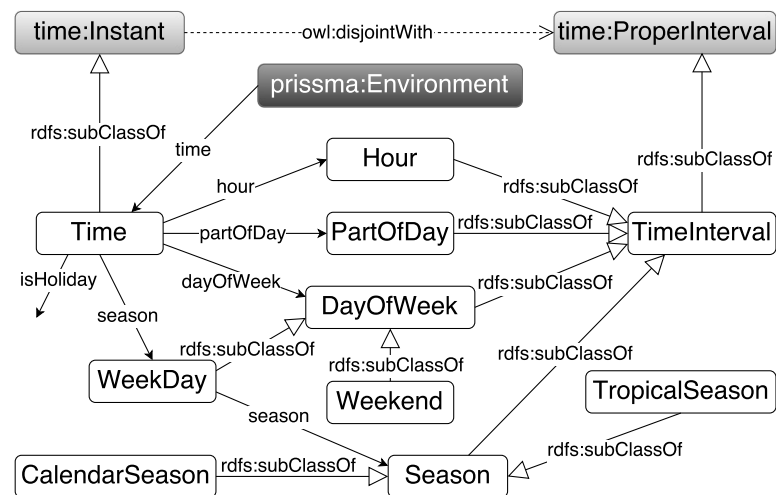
time:Instant

owl:disjointWith

time:ProperInterval

prissma:Environment

rdfs:subClassOf

time

Hour

rdfs:subClassOf

hour

rdfs:subClassOf

Time

partOfDay

PartOfDay

rdfs:subClassOf

TimeInterval

isHoliday

dayOfWeek

rdfs:subClassOf

DayOfWeek

season

rdfs:subClassOf

rdfs:subClassOf

rdfs:subClassOf

WeekDay

Weekend

TropicalSeason

season

rdfs:subClassOf

CalendarSeason

rdfs:subClassOf

Season